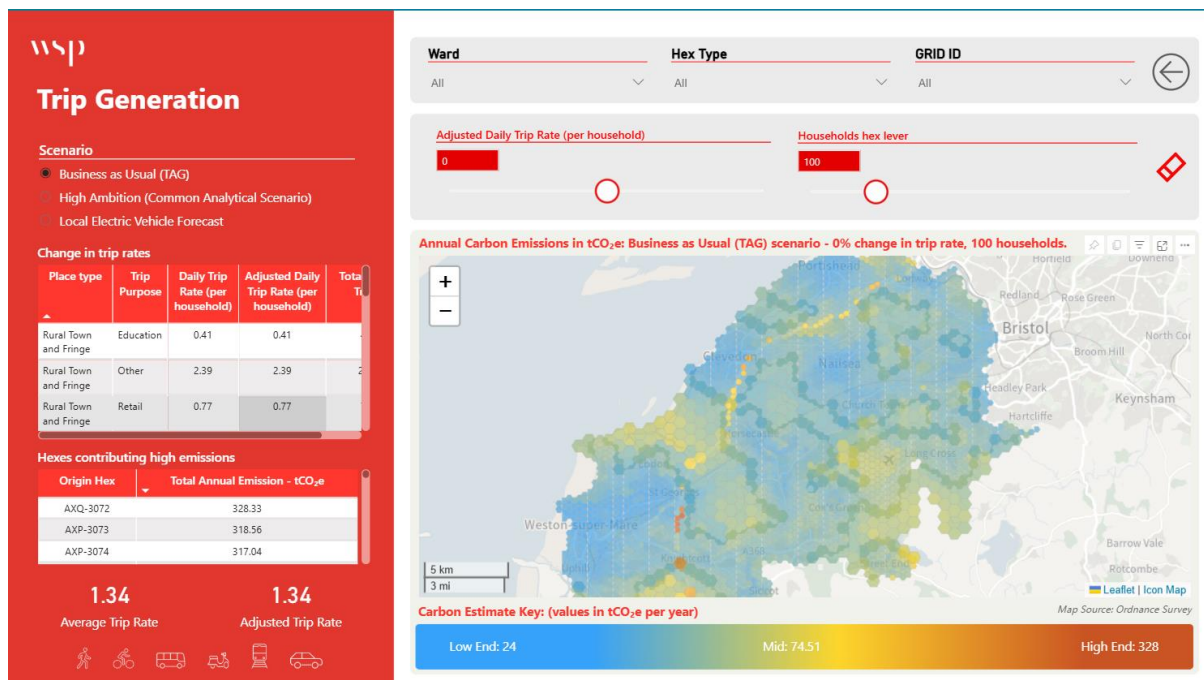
wsp

Trip Generation

Scenario
Business as Usual (TAG)
High Ambition (Common Analytical Scenario)
Local Electric Vehicle Forecast

Change in trip rates

| Place type | Trip Purpose | Daily Trip Rate (per household) | Adjusted Daily Trip Rate (per household) | Tota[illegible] |
|---|---|---|---|---|
| Rural Town and Fringe | Education | 0.41 | 0.41 | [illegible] |
| Rural Town and Fringe | Other | 2.39 | 2.39 | 2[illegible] |
| Rural Town and Fringe | Retail | 0.77 | 0.77 | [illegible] |

Hexes contributing high emissions

| Origin Hex | Total Annual Emission - tCO$_2$e |
|---|---|
| AXQ-3072 | 328.33 |
| AXP-3073 | 318.56 |
| AXP-3074 | 317.04 |

1.34
Average Trip Rate

1.34
Adjusted Trip Rate

Ward
All

Hex Type
All

GRID ID
All

Adjusted Daily Trip Rate (per household)
0

Households hex lever
100

Annual Carbon Emissions in tCO$_2$e: Business as Usual (TAG) scenario - 0% change in trip rate, 100 households.

+
−

Portishead
Horfield
Downend
Redland
Rose Green
Bristol
North Co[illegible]
Clevedon
Nailsea
Broom Hill
Headley Park
Hartcliffe
Keynsham
Long Cross
Weston-super-Mare
Barrow Vale
Rocombe

5 km
3 mi

Leaflet | Icon Map
Map Source: Ordnance Survey

Carbon Estimate Key: (values in tCO$_2$e per year)
Low End: 24
Mid: 74.51
High End: 328